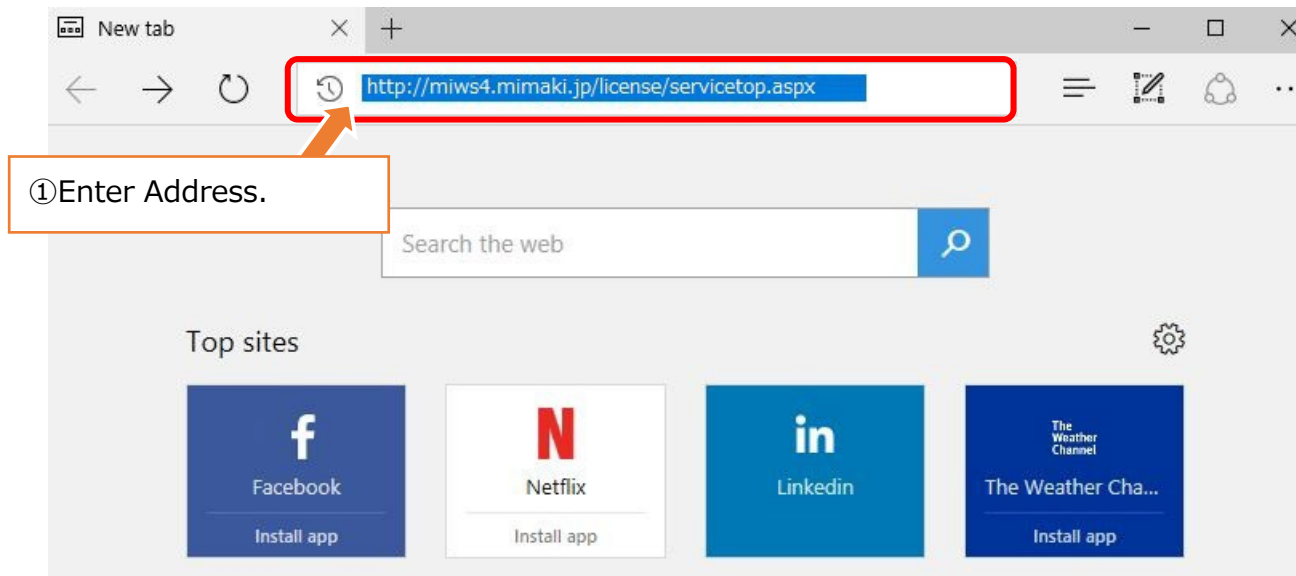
New tab

http://miws4.mimaki.jp/license/servicetop.aspx

①Enter Address.

Search the web

Top sites

f
Facebook
Install app

N
Netflix
Install app

in
Linkedin

The Weather Channel
The Weather Cha...
Install app